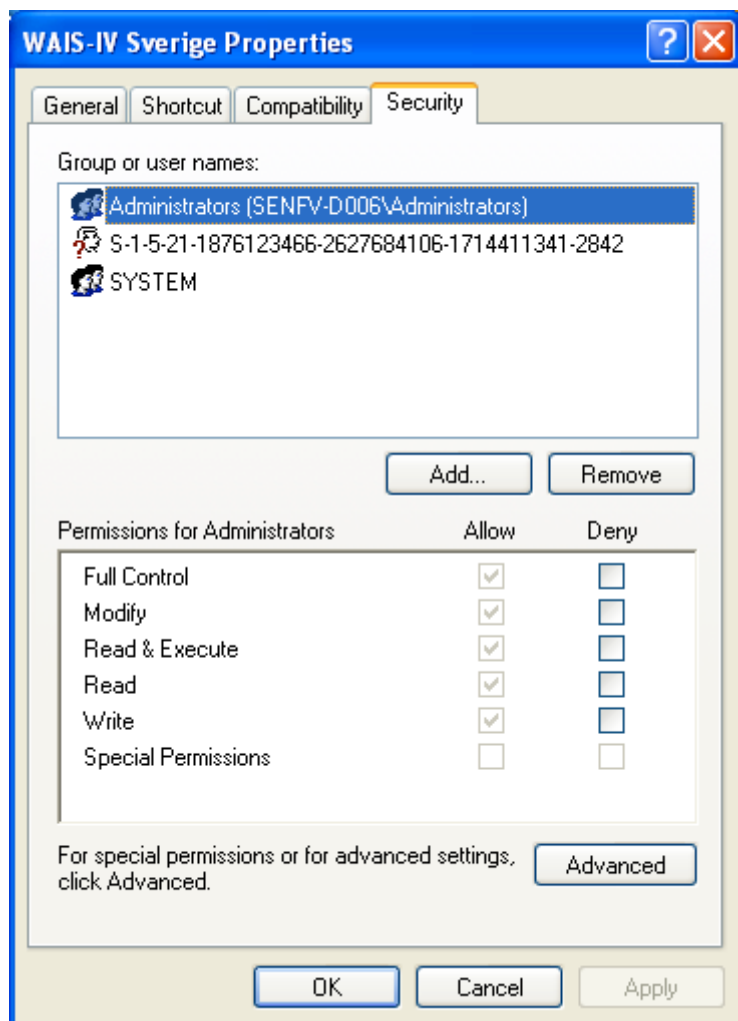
WAIS-IV Sverige Properties

General | Shortcut | Compatibility | Security

Group or user names:

Administrators (SENFV-D006\Administrators)
S-1-5-21-1876123466-2627684106-1714411341-2842
SYSTEM

Add... | Remove

| Permissions for Administrators | Allow | Deny |
|---|---|---|
| Full Control | ☑ | ☐ |
| Modify | ☑ | ☐ |
| Read & Execute | ☑ | ☐ |
| Read | ☑ | ☐ |
| Write | ☑ | ☐ |
| Special Permissions | ☐ | ☐ |

For special permissions or for advanced settings, click Advanced.

Advanced

OK | Cancel | Apply